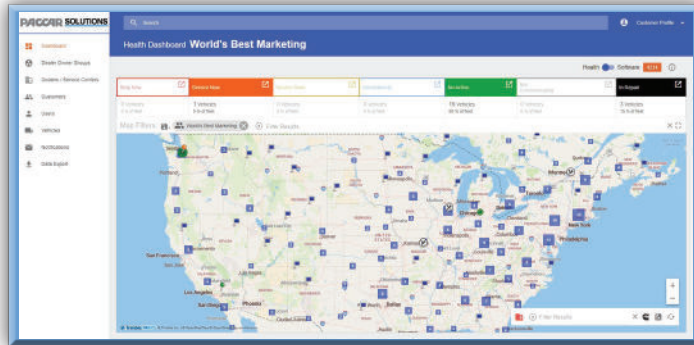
PACCAR SOLUTIONS

Search

Customer Profile

Dashboard

Dealer Owner Groups

Dealers / Service Centers

Customers

Users

Vehicles

Notifications

Data Export

Health Dashboard World's Best Marketing

Health Software

Stop Now

Service Now

Service Soon

Informational

No Action

Not Communicating

In Repair

0 Vehicles

1 Vehicle

0 Vehicles

0 Vehicles

15 Vehicles

0 Vehicles

3 Vehicles

Map Filters

World's Best Marketing

Filter Results

San Francisco

Los Angeles

Phoenix

Dallas

Kansas

Chicago

New York

Philadelphia

Montreal

Filter Results